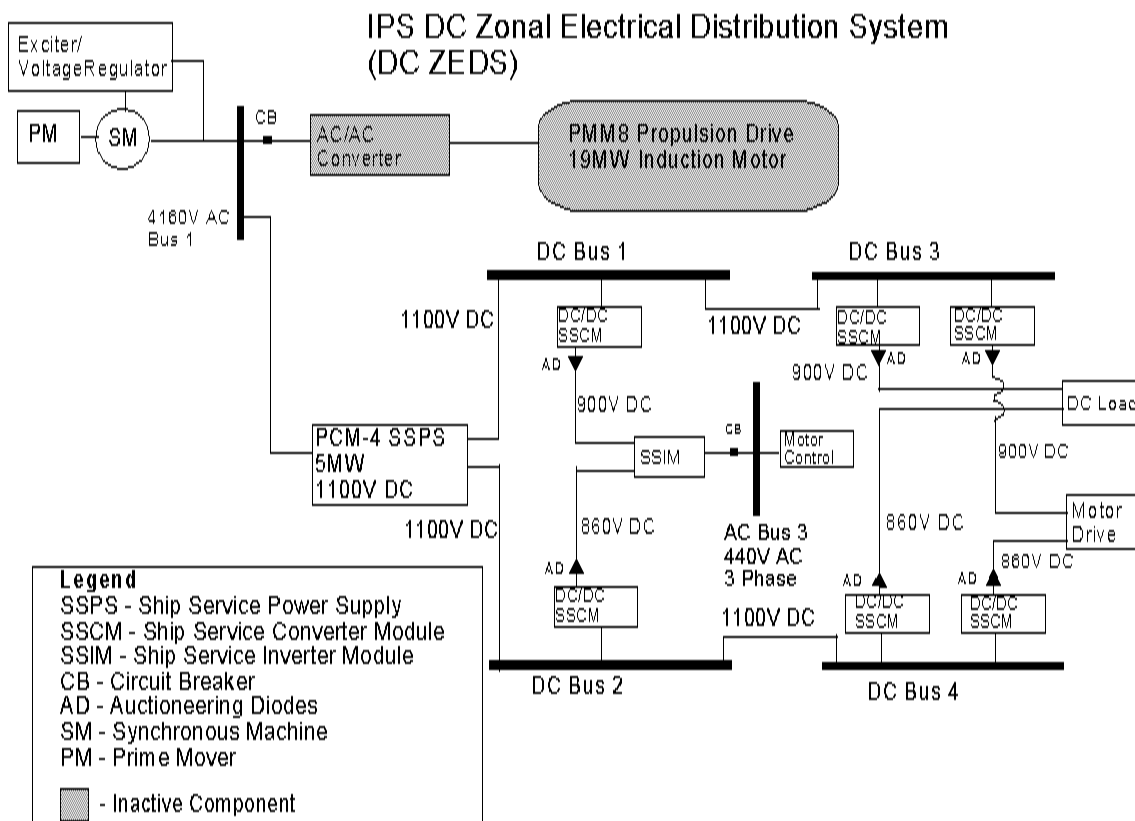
IPS DC Zonal Electrical Distribution System
(DC ZEDS)

Exciter/
VoltageRegulator

PM

SM

CB

AC/AC
Converter

PMM8 Propulsion Drive
19MW Induction Motor

4160V AC
Bus 1

DC Bus 1

DC Bus 3

1100V DC

DC/DC
SSCM

1100V DC

DC/DC
SSCM

DC/DC
SSCM

AD

900V DC

AD

AD

900V DC

DC Load

PCM-4 SSPS
5MW
1100V DC

SSIM

CB

Motor
Control

900V DC

1100V DC

860V DC

AC Bus 3
440V AC
3 Phase

860V DC

Motor
Drive

860V DC

AD

AD

AD

DC/DC
SSCM

1100V DC

DC/DC
SSCM

DC/DC
SSCM

DC Bus 2

DC Bus 4

Legend
SSPS - Ship Service Power Supply
SSCM - Ship Service Converter Module
SSIM - Ship Service Inverter Module
CB - Circuit Breaker
AD - Auctioneering Diodes
SM - Synchronous Machine
PM - Prime Mover

- Inactive Component